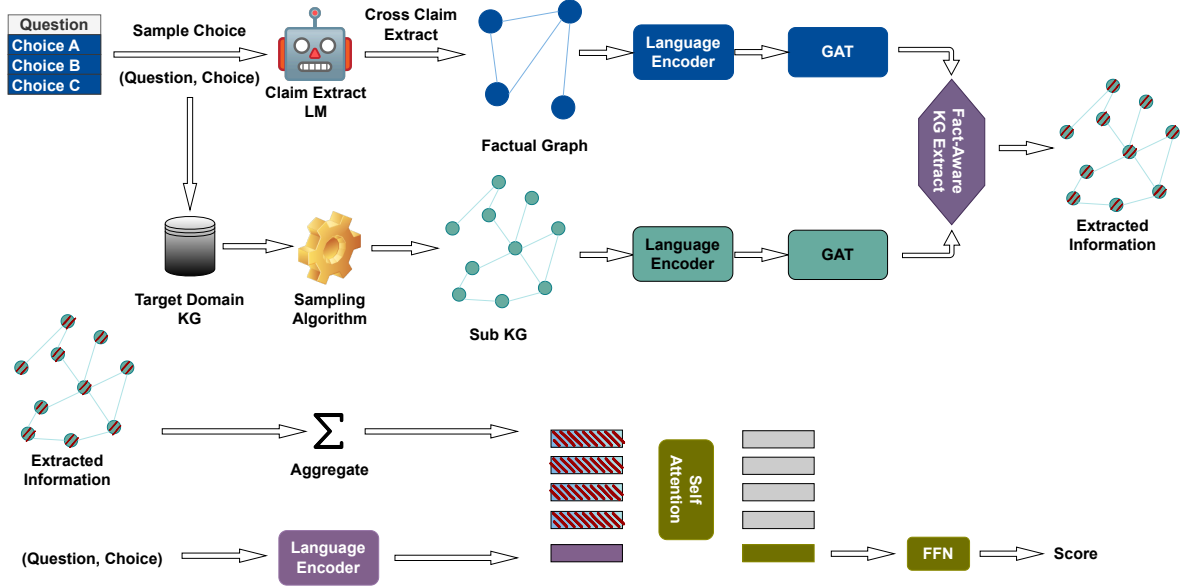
Question
Choice A
Choice B
Choice C

Sample Choice

(Question, Choice)

Claim Extract LM

Cross Claim Extract

Factual Graph

Language Encoder

GAT

Fact-Aware KG Extract

Extracted Information

Target Domain KG

Sampling Algorithm

Sub KG

Language Encoder

GAT

Extracted Information

$\Sigma$
Aggregate

Self Attention

(Question, Choice)

Language Encoder

FFN

Score